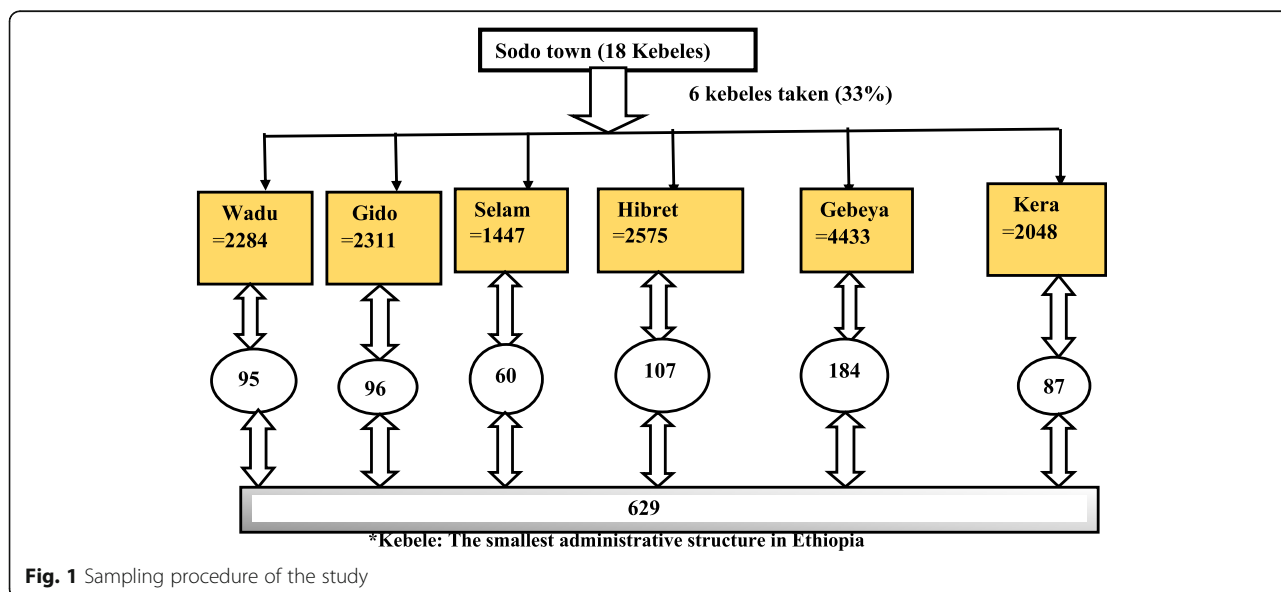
Sodo town (18 Kebeles)

6 kebeles taken (33%)

Wadu =2284

Gido =2311

Selam =1447

Hibret =2575

Gebeya =4433

Kera =2048

95

96

60

107

184

87

629

*Kebele: The smallest administrative structure in Ethiopia

**Fig. 1** Sampling procedure of the study